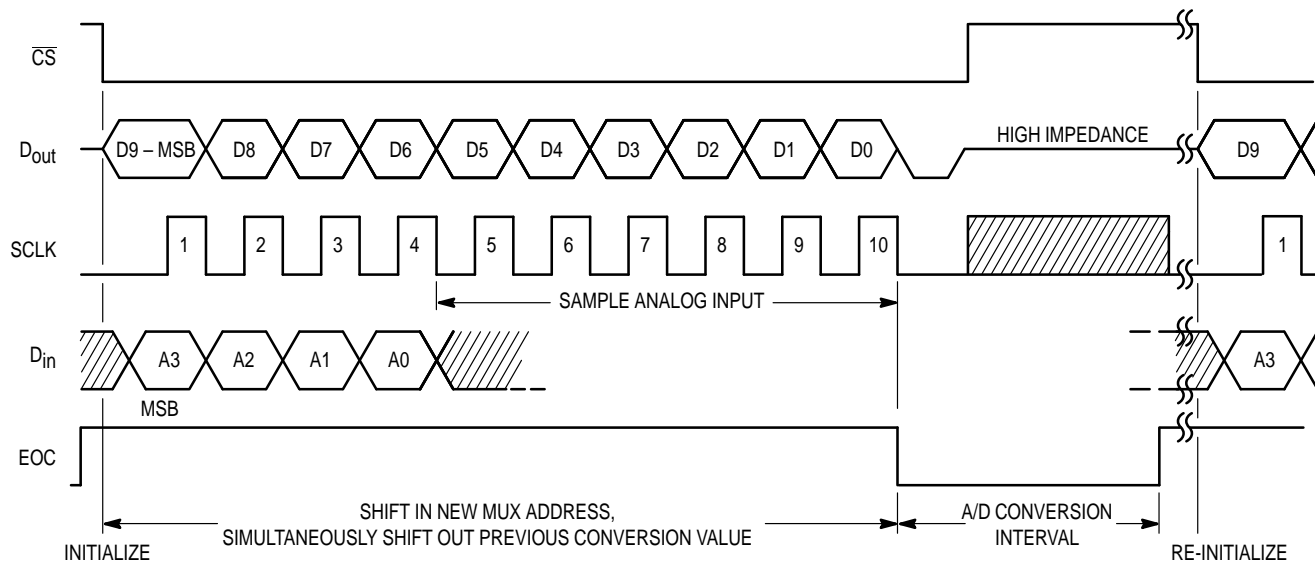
$\overline{CS}$

$D_{out}$ D9 – MSB D8 D7 D6 D5 D4 D3 D2 D1 D0 HIGH IMPEDANCE D9

SCLK 1 2 3 4 5 6 7 8 9 10 1

SAMPLE ANALOG INPUT

$D_{in}$ A3 A2 A1 A0 A3

MSB

EOC

SHIFT IN NEW MUX ADDRESS, SIMULTANEOUSLY SHIFT OUT PREVIOUS CONVERSION VALUE

A/D CONVERSION INTERVAL

INITIALIZE

RE-INITIALIZE